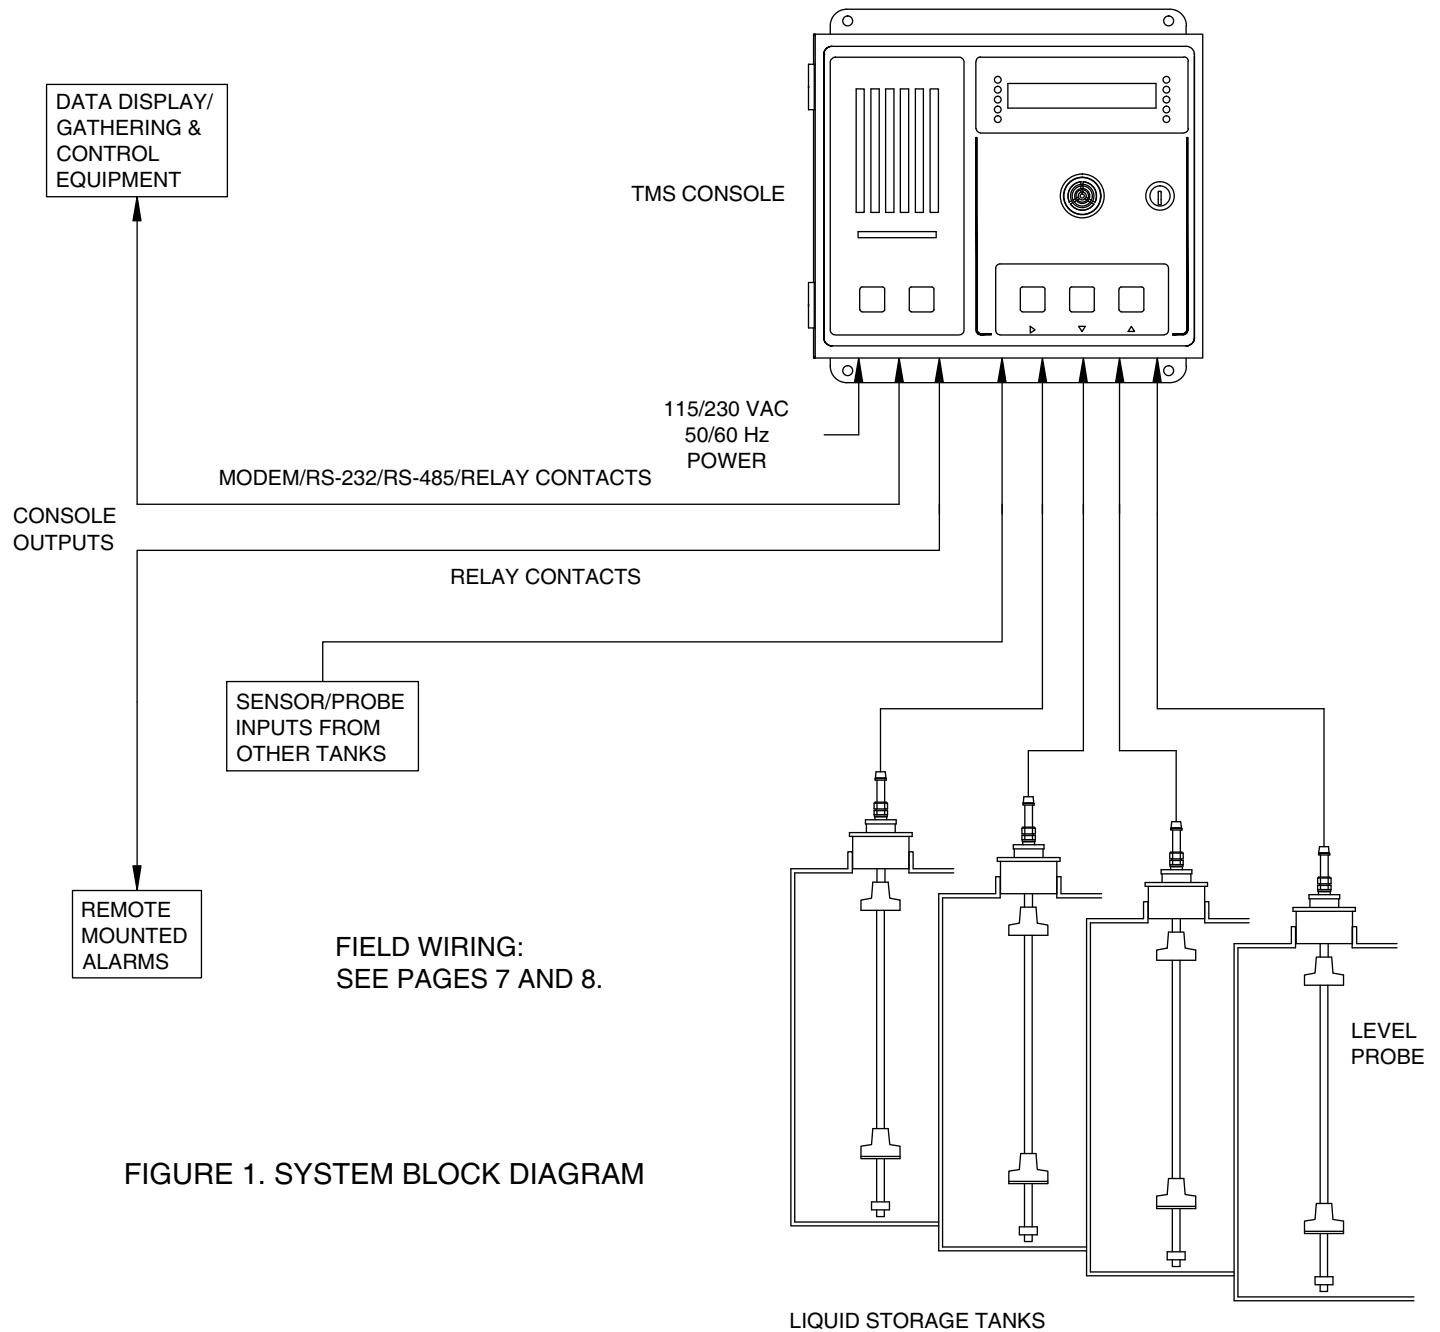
DATA DISPLAY/
GATHERING &
CONTROL
EQUIPMENT

TMS CONSOLE

115/230 VAC
50/60 Hz
POWER

MODEM/RS-232/RS-485/RELAY CONTACTS

CONSOLE
OUTPUTS

RELAY CONTACTS

SENSOR/PROBE
INPUTS FROM
OTHER TANKS

REMOTE
MOUNTED
ALARMS

FIELD WIRING:
SEE PAGES 7 AND 8.

LEVEL
PROBE

FIGURE 1. SYSTEM BLOCK DIAGRAM

LIQUID STORAGE TANKS